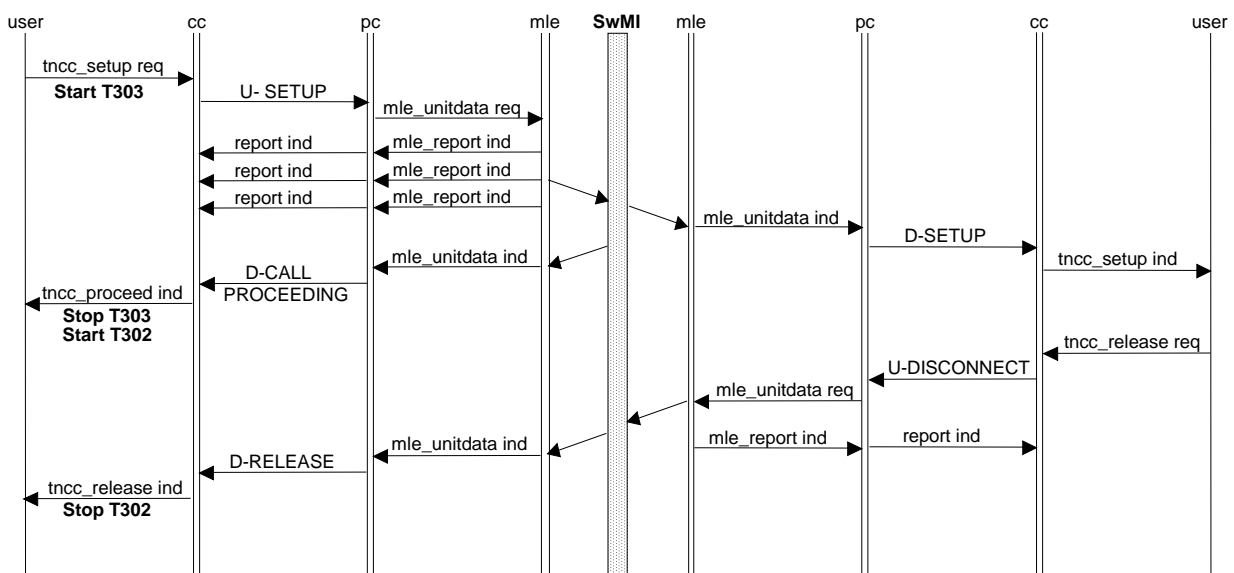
user cc pc mle SwMI mle pc cc user

tncc_setup req
Start T303
U- SETUP
mle_unitdata req
report ind
mle_report ind
report ind
mle_report ind
report ind
mle_report ind
mle_unitdata ind
D-SETUP
tncc_setup ind
mle_unitdata ind
D-CALL PROCEEDING
tncc_proceed ind
Stop T303
Start T302
tncc_release req
U-DISCONNECT
mle_unitdata req
mle_unitdata ind
mle_report ind
report ind
D-RELEASE
tncc_release ind
Stop T302